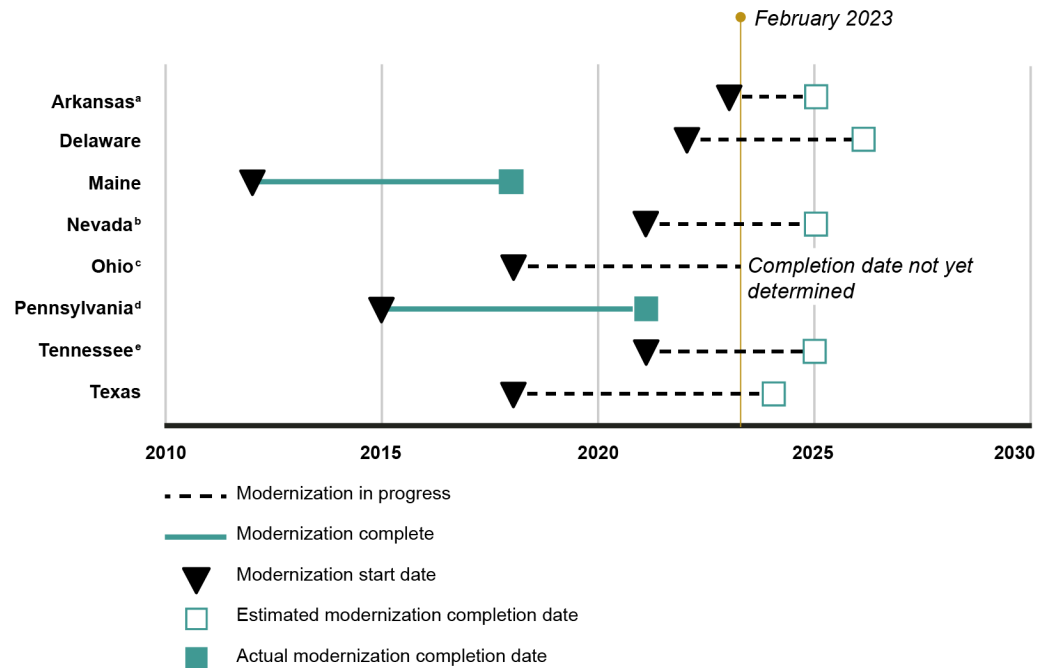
February 2023

Arkansas$^a$
Delaware
Maine
Nevada$^b$
Ohio$^c$
Pennsylvania$^d$
Tennessee$^e$
Texas

Completion date not yet determined

2010
2015
2020
2025
2030

Modernization in progress
Modernization complete
Modernization start date
Estimated modernization completion date
Actual modernization completion date